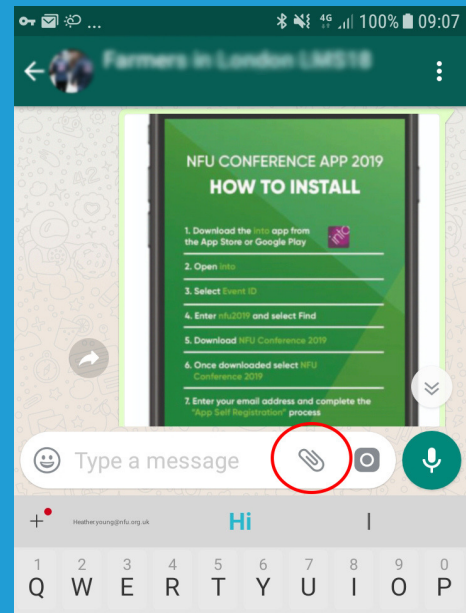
4G 100% 09:07

Farmers in London LMS18

NFU CONFERENCE APP 2019

HOW TO INSTALL

1. Download the into app from the App Store or Google Play

2. Open into

3. Select Event ID

4. Enter nfu2019 and select Find

5. Download NFU Conference 2019

6. Once downloaded select NFU Conference 2019

7. Enter your email address and complete the "App Self Registration" process

Type a message

Heatheryoung@nfu.org.uk

Hi

I

1 Q 2 W 3 E 4 R 5 T 6 Y 7 U 8 I 9 O 0 P